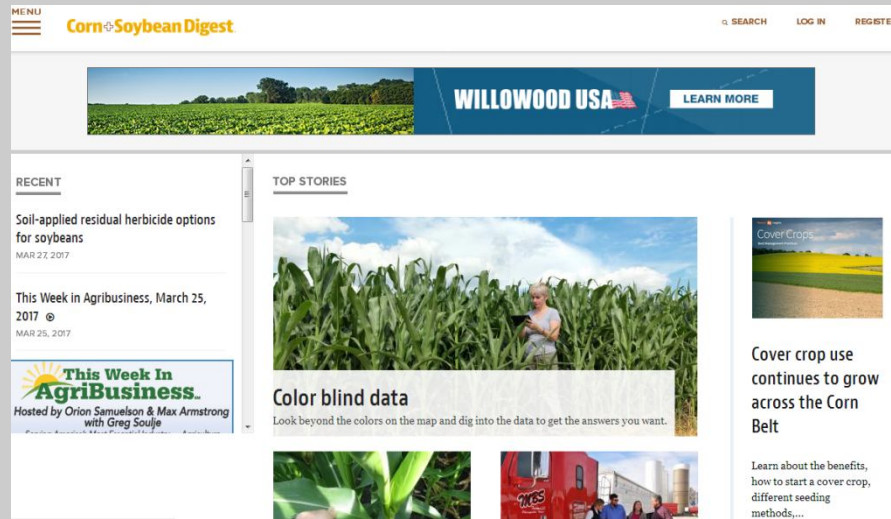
MENU

Corn+Soybean Digest

SEARCH LOG IN REGISTE

WILLOWOOD USA LEARN MORE

RECENT

Soil-applied residual herbicide options for soybeans
MAR 27, 2017

This Week in Agribusiness, March 25, 2017
MAR 25, 2017

This Week In AgriBusiness
Hosted by Orion Samuelson & Max Armstrong with Greg Soulje

TOP STORIES

Color blind data
Look beyond the colors on the map and dig into the data to get the answers you want.

Cover Crops

Cover crop use continues to grow across the Corn Belt

Learn about the benefits, how to start a cover crop, different seeding methods,...